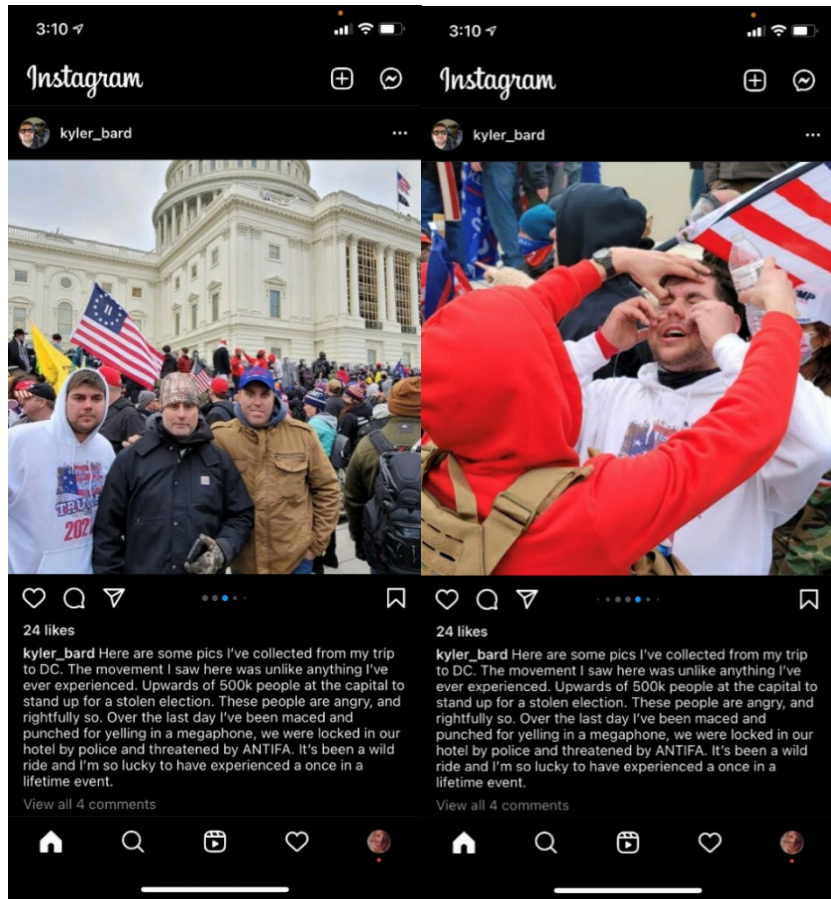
3:10

Instagram

kyler_bard

TRUMP 2020

24 likes

kyler_bard Here are some pics I've collected from my trip to DC. The movement I saw here was unlike anything I've ever experienced. Upwards of 500k people at the capital to stand up for a stolen election. These people are angry, and rightfully so. Over the last day I've been maced and punched for yelling in a megaphone, we were locked in our hotel by police and threatened by ANTIFA. It's been a wild ride and I'm so lucky to have experienced a once in a lifetime event.

View all 4 comments

3:10

Instagram

kyler_bard

24 likes

kyler_bard Here are some pics I've collected from my trip to DC. The movement I saw here was unlike anything I've ever experienced. Upwards of 500k people at the capital to stand up for a stolen election. These people are angry, and rightfully so. Over the last day I've been maced and punched for yelling in a megaphone, we were locked in our hotel by police and threatened by ANTIFA. It's been a wild ride and I'm so lucky to have experienced a once in a lifetime event.

View all 4 comments